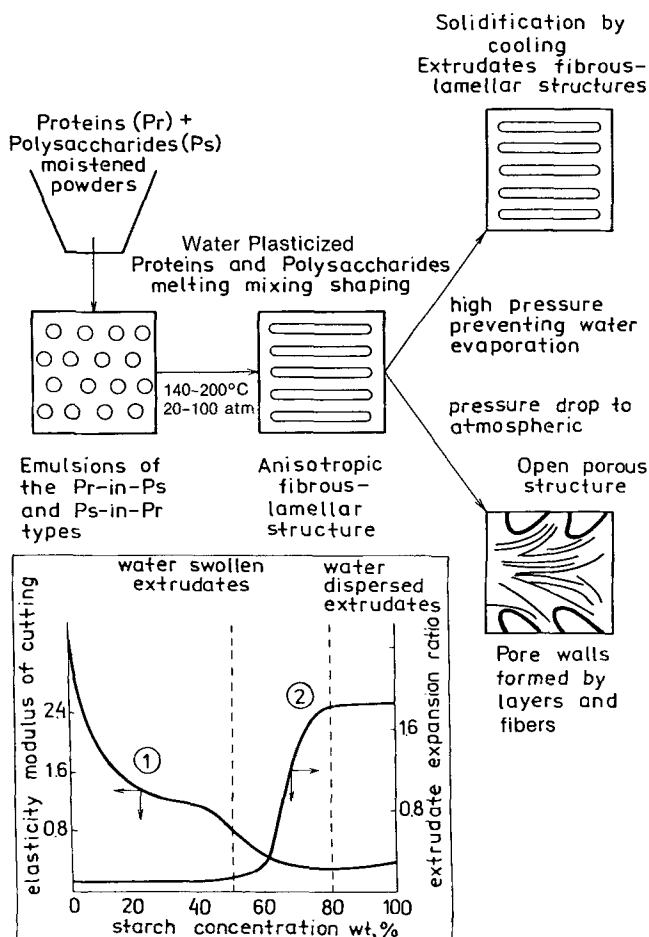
Solidification by cooling
Extrudates fibrous-lamellar structures

Proteins (Pr) +
Polysaccharides (Ps)
moistened powders

Water Plasticized
Proteins and Polysaccharides
melting mixing shaping

high pressure preventing water evaporation

140–200°C
20–100 atm

pressure drop to atmospheric

Emulsions of the Pr-in-Ps and Ps-in-Pr types

Anisotropic fibrous-lamellar structure

Open porous structure

Pore walls formed by layers and fibers

water swollen extrudates

water dispersed extrudates

elasticity modulus of cutting

extrudate expansion ratio

2.4
1.6
0.8

1.6
0.8

①
②

0 20 40 60 80 100
starch concentration wt.%